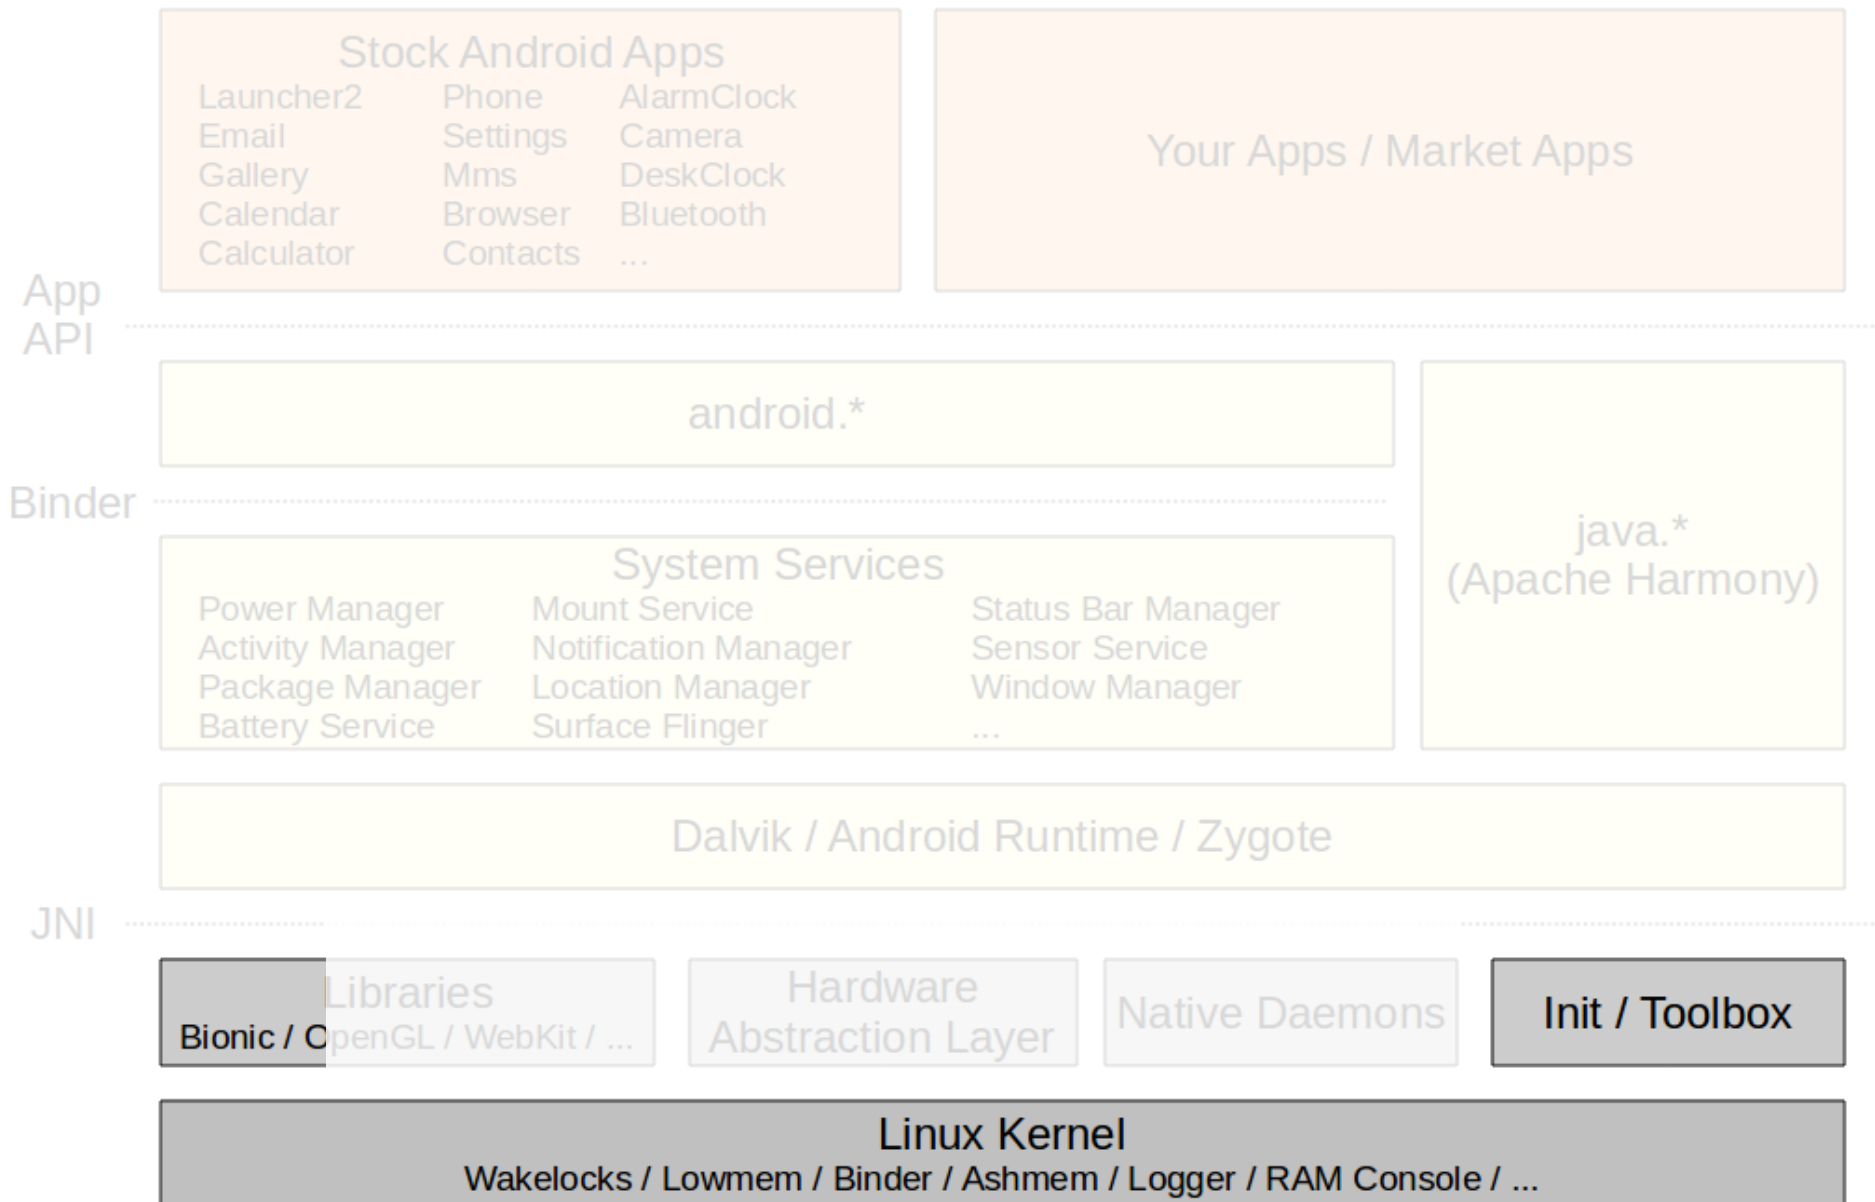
Stock Android Apps

Launcher2
Email
Gallery
Calendar
Calculator

Phone
Settings
Mms
Browser
Contacts

AlarmClock
Camera
DeskClock
Bluetooth
...

Your Apps / Market Apps

App API

android.*

Binder

System Services

Power Manager
Activity Manager
Package Manager
Battery Service

Mount Service
Notification Manager
Location Manager
Surface Flinger

Status Bar Manager
Sensor Service
Window Manager
...

java.*
(Apache Harmony)

Dalvik / Android Runtime / Zygote

JNI

Libraries
Bionic / OpenGL / WebKit / ...

Hardware Abstraction Layer

Native Daemons

Init / Toolbox

Linux Kernel
Wakelocks / Lowmem / Binder / Ashmem / Logger / RAM Console / ...